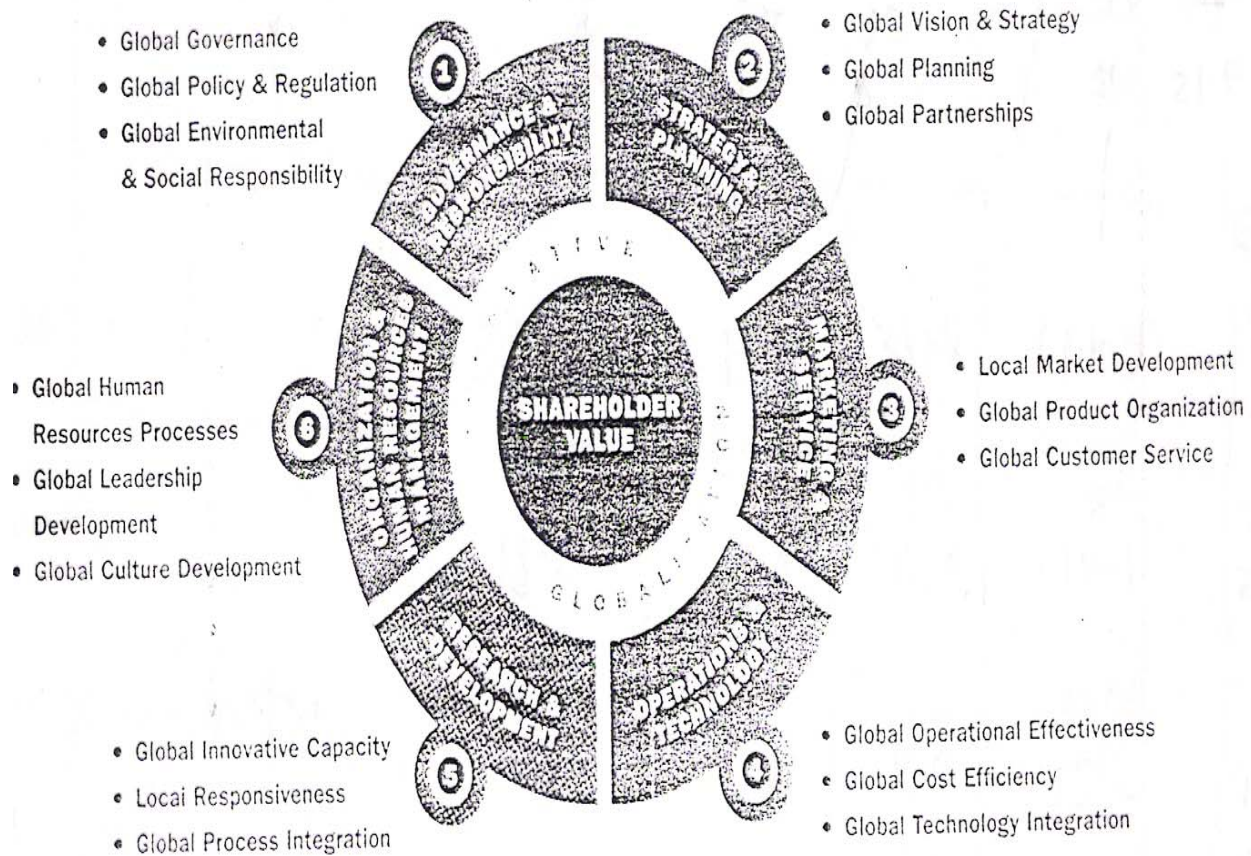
• Global Governance
• Global Policy & Regulation
• Global Environmental & Social Responsibility

1 GOVERNANCE & RESPONSIBILITY

2 STRATEGY & PLANNING

• Global Vision & Strategy
• Global Planning
• Global Partnerships

3 MARKETING & SERVICE

• Local Market Development
• Global Product Organization
• Global Customer Service

4 OPERATIONS & TECHNOLOGY

• Global Operational Effectiveness
• Global Cost Efficiency
• Global Technology Integration

5 RESEARCH & DEVELOPMENT

• Global Innovative Capacity
• Local Responsiveness
• Global Process Integration

6 ORGANIZATION & HUMAN RESOURCES MANAGEMENT

• Global Human Resources Processes
• Global Leadership Development
• Global Culture Development

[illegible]ATIVE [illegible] GLOBAL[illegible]

SHAREHOLDER VALUE